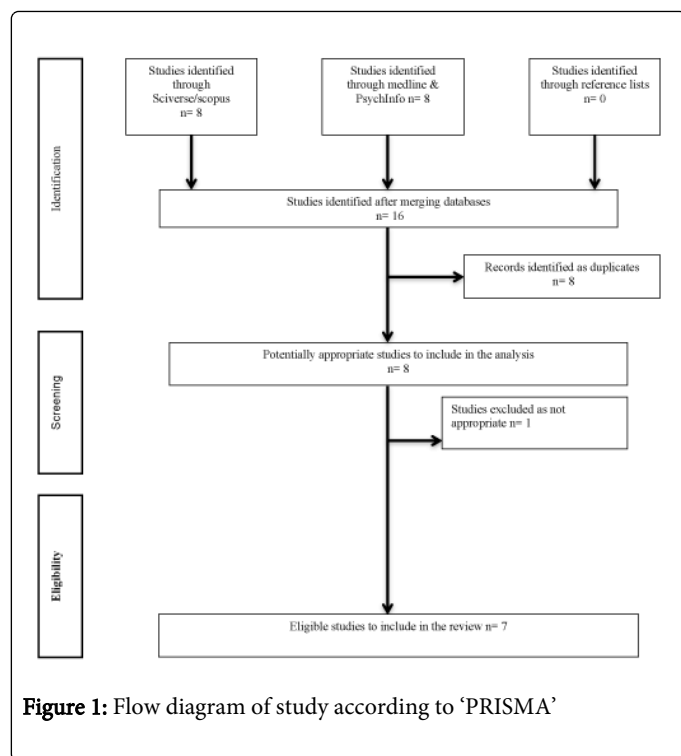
Identification

Studies identified through Sciverse/scopus n= 8

Studies identified through medline & PsychInfo n= 8

Studies identified through reference lists n= 0

Studies identified after merging databases n= 16

Records identified as duplicates n= 8

Screening

Potentially appropriate studies to include in the analysis n= 8

Studies excluded as not appropriate n= 1

Eligibility

Eligible studies to include in the review n= 7

**Figure 1:** Flow diagram of study according to 'PRISMA'